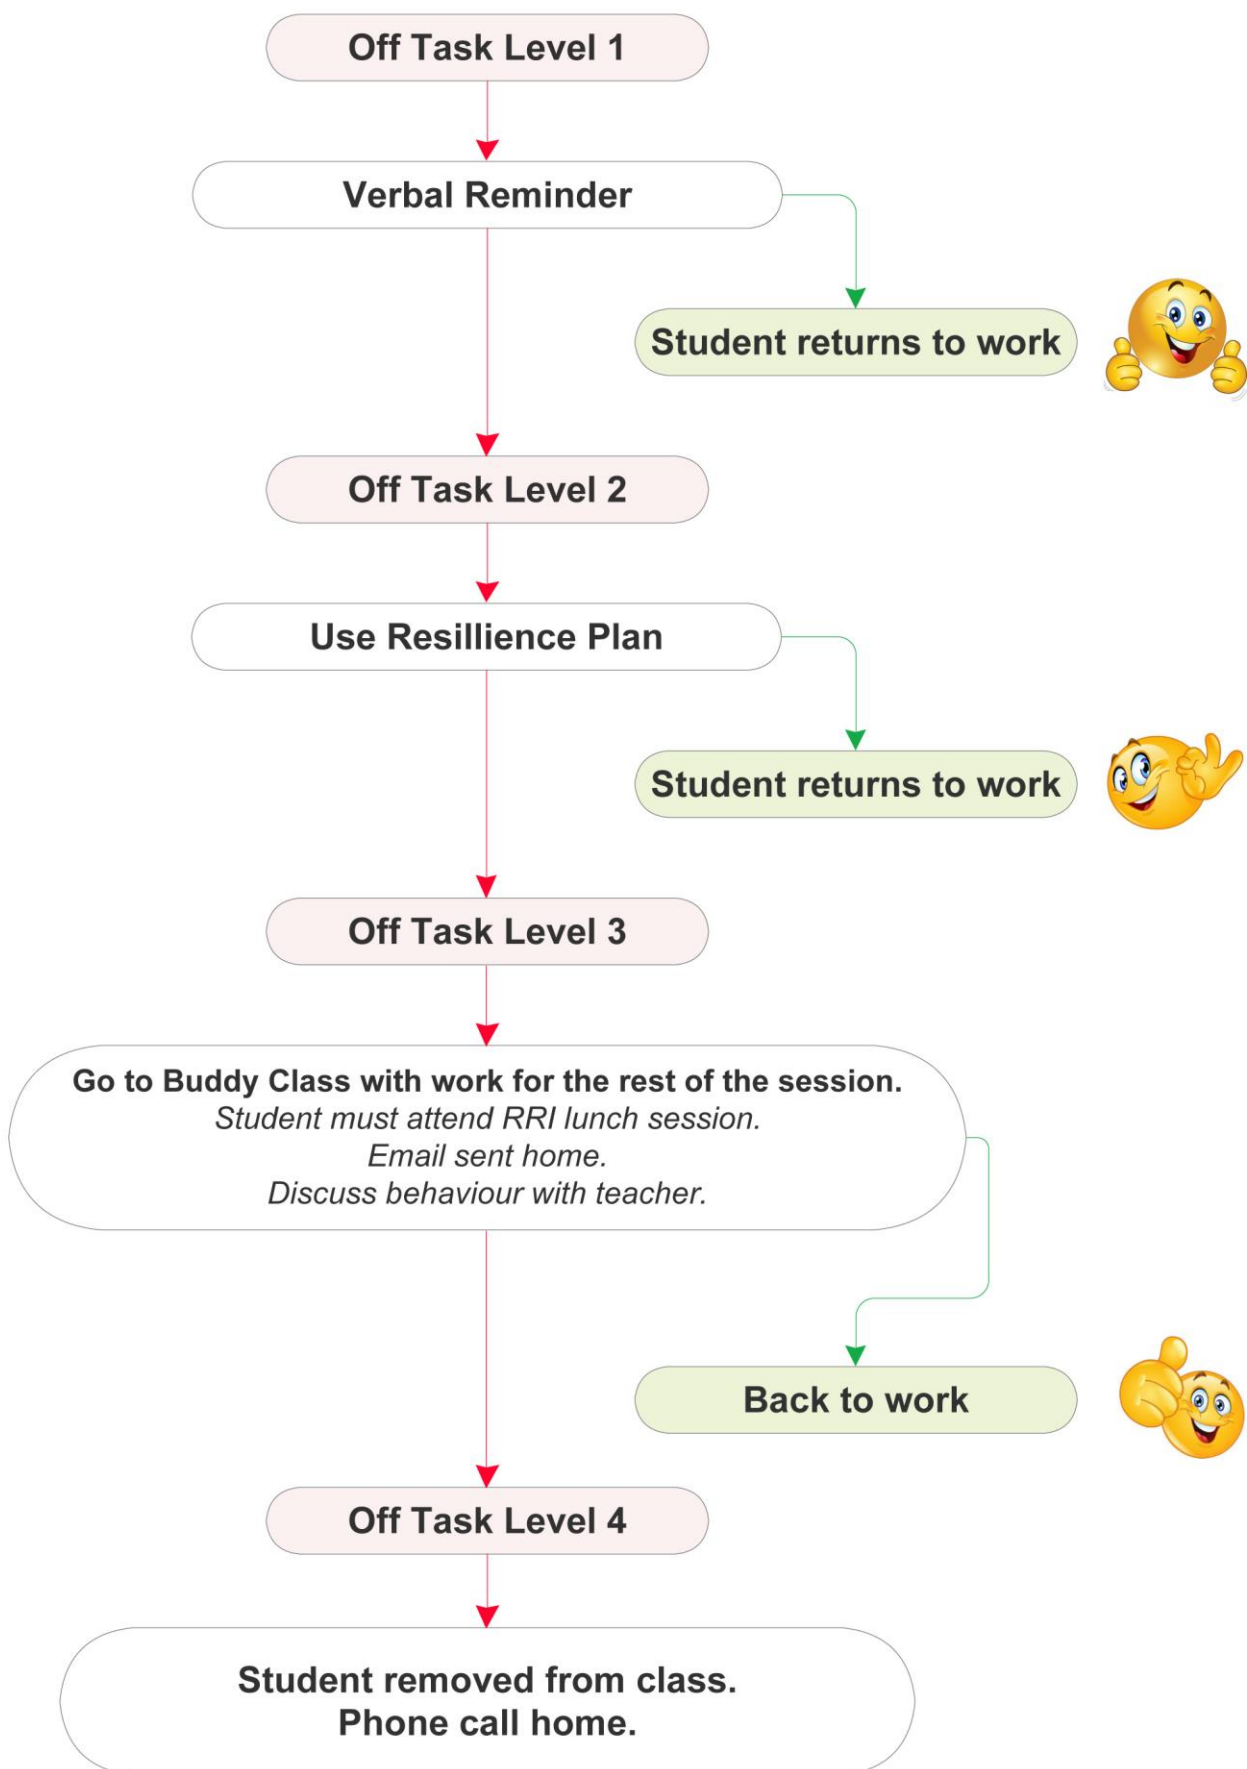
Off Task Level 1

Verbal Reminder

Student returns to work

Off Task Level 2

Use Resillience Plan

Student returns to work

Off Task Level 3

Go to Buddy Class with work for the rest of the session.
*Student must attend RRI lunch session.*
*Email sent home.*
*Discuss behaviour with teacher.*

Back to work

Off Task Level 4

Student removed from class.
Phone call home.